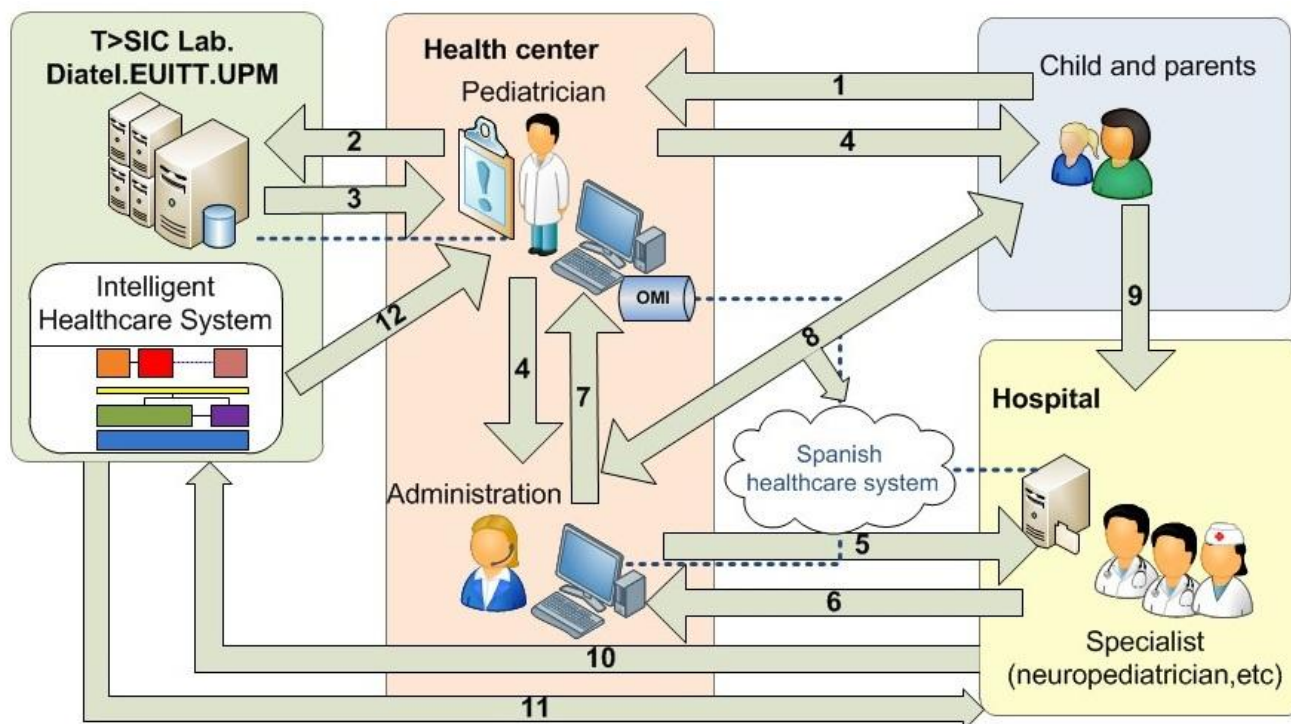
T>SIC Lab.
Diatel.EUITT.UPM

Health center
Pediatrician

Child and parents

1
2
3
4

Intelligent Healthcare System

12

OMI

4
7
8

9

Hospital

Spanish healthcare system

Administration

5
6
10
11

Specialist (neuropediatrician,etc)